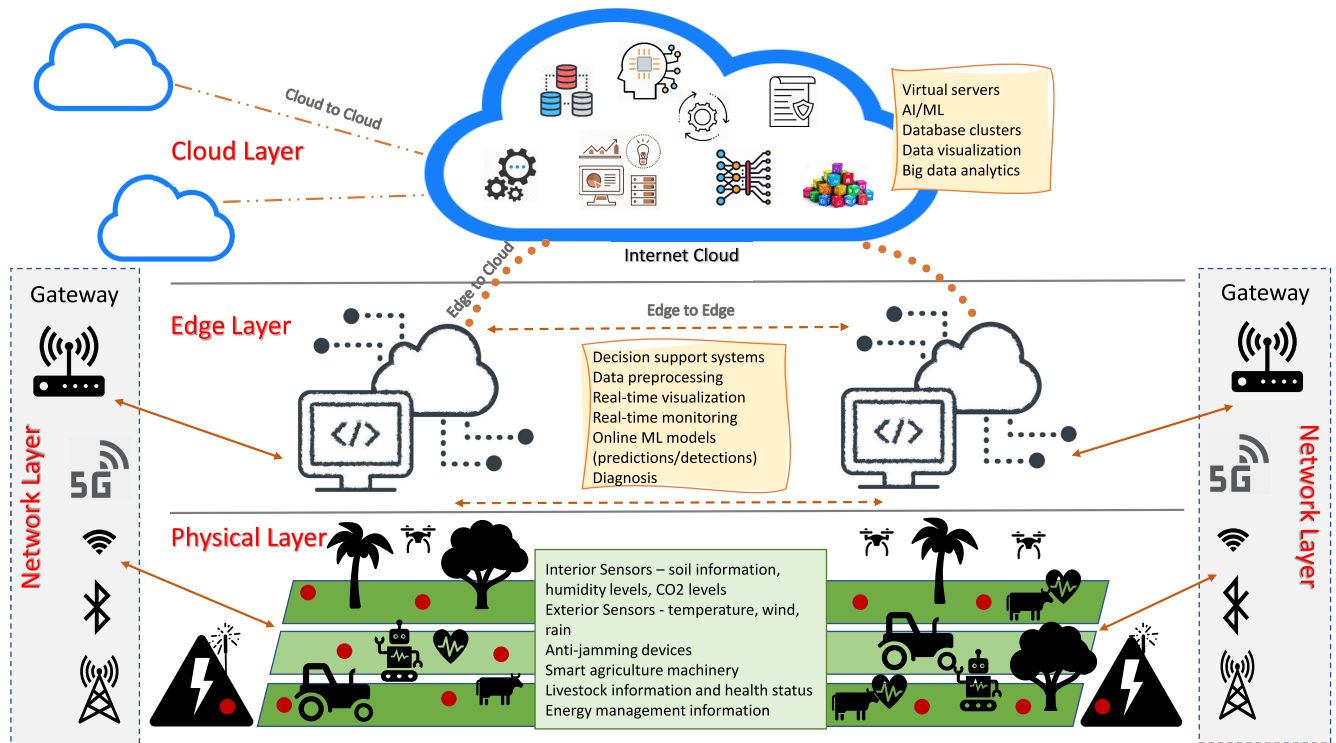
Cloud to Cloud

Cloud Layer

Virtual servers
AI/ML
Database clusters
Data visualization
Big data analytics

Internet Cloud

Edge to Cloud

Gateway

Edge Layer

Edge to Edge

Decision support systems
Data preprocessing
Real-time visualization
Real-time monitoring
Online ML models (predictions/detections)
Diagnosis

Gateway

Network Layer

5G

Physical Layer

Interior Sensors – soil information, humidity levels, CO2 levels
Exterior Sensors - temperature, wind, rain
Anti-jamming devices
Smart agriculture machinery
Livestock information and health status
Energy management information

5G

Network Layer